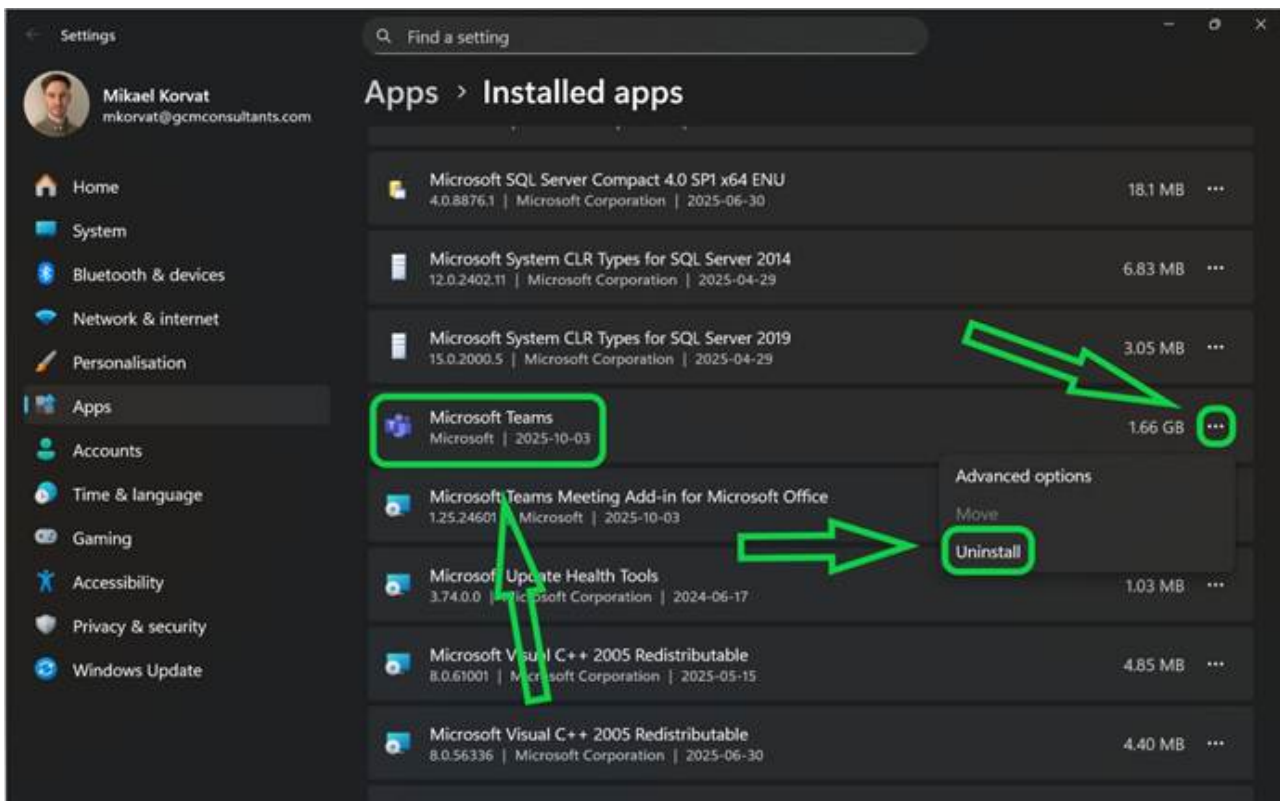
Settings

Find a setting

Mikael Korvat
mkorvat@gcmconsultants.com

Home
System
Bluetooth & devices
Network & internet
Personalisation
Apps
Accounts
Time & language
Gaming
Accessibility
Privacy & security
Windows Update

Apps > Installed apps

Microsoft SQL Server Compact 4.0 SP1 x64 ENU
4.0.8876.1 | Microsoft Corporation | 2025-06-30
18.1 MB

Microsoft System CLR Types for SQL Server 2014
12.0.2402.11 | Microsoft Corporation | 2025-04-29
6.83 MB

Microsoft System CLR Types for SQL Server 2019
15.0.2000.5 | Microsoft Corporation | 2025-04-29
3.05 MB

Microsoft Teams
Microsoft | 2025-10-03
1.66 GB

Advanced options
Move
Uninstall

Microsoft Teams Meeting Add-in for Microsoft Office
1.25.24601 | Microsoft | 2025-10-03

Microsoft Update Health Tools
3.74.0.0 | Microsoft Corporation | 2024-06-17
1.03 MB

Microsoft Visual C++ 2005 Redistributable
8.0.61001 | Microsoft Corporation | 2025-05-15
4.85 MB

Microsoft Visual C++ 2005 Redistributable
8.0.56336 | Microsoft Corporation | 2025-06-30
4.40 MB